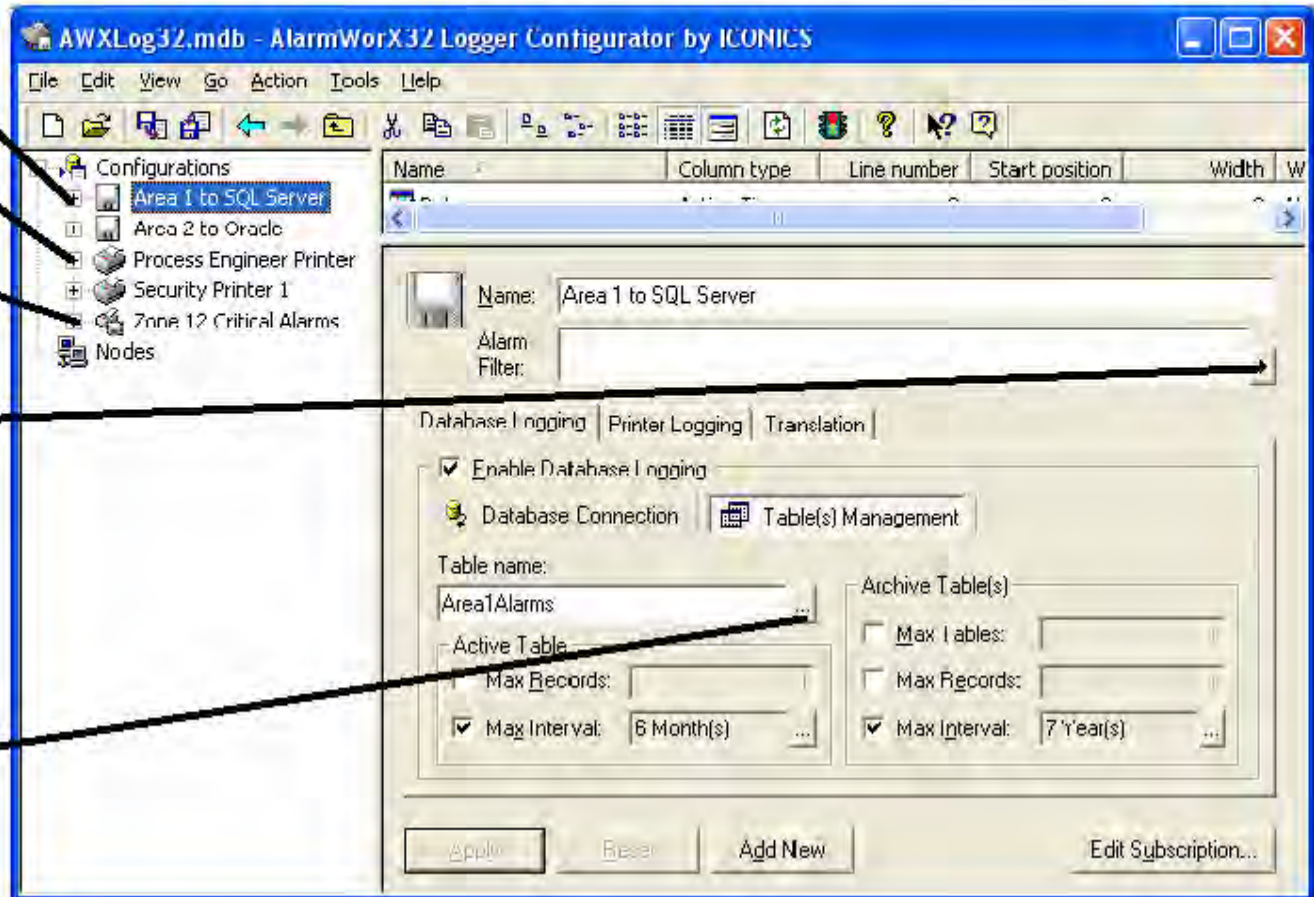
AWXLog32.mdb - AlarmWorX32 Logger Configurator by ICONICS

File Edit View Go Action Tools Help

Configurations
Area 1 to SQL Server
Area 2 to Oracle
Process Engineer Printer
Security Printer 1
Zone 12 Critical Alarms
Nodes

| Name | Column type | Line number | Start position | Width | W |
|---|---|---|---|---|---|

Name: Area 1 to SQL Server

Alarm Filter:

Database Logging | Printer Logging | Translation

Enable Database Logging

Database Connection | Table(s) Management

Table name:
Area1Alarms

Active Table
Max Records:
Max Interval: 6 Month(s)

Archive Table(s)
Max Tables:
Max Records:
Max Interval: 7 Year(s)

Apply | Reset | Add New | Edit Subscription...